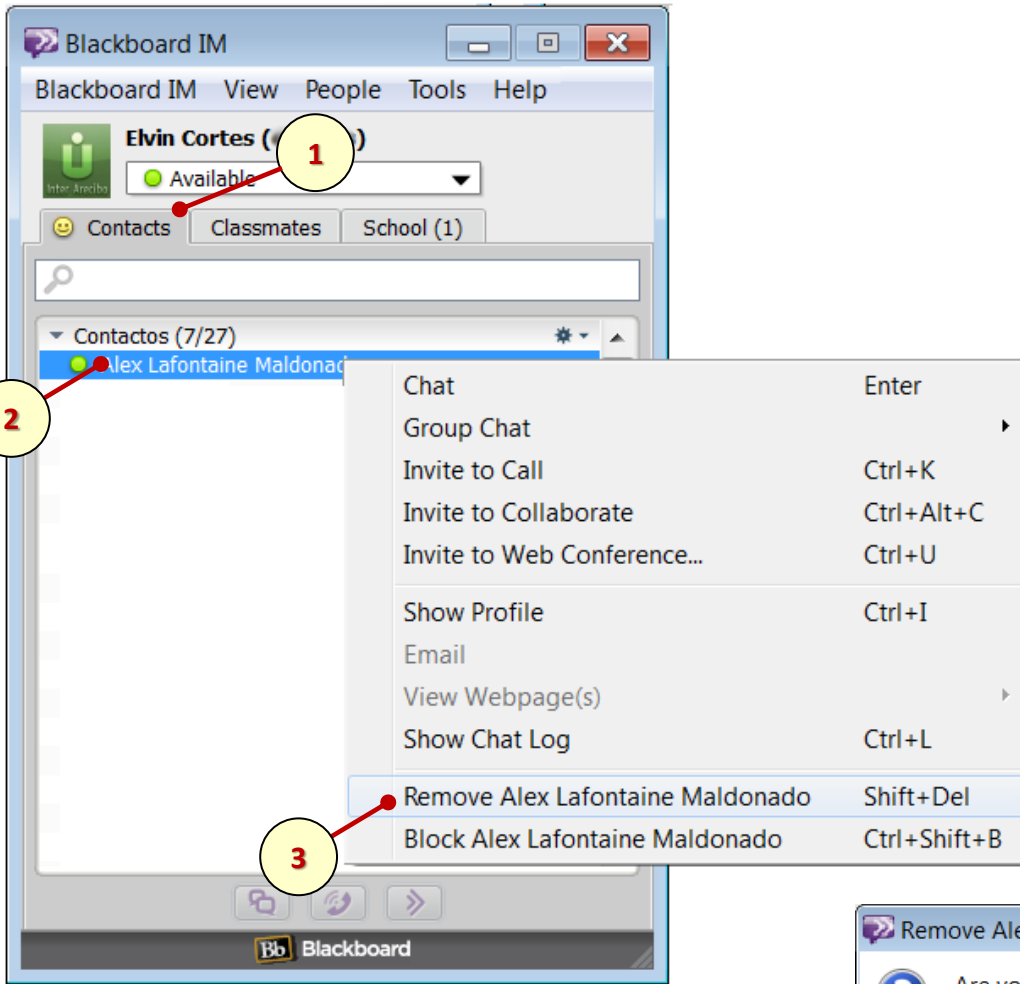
Blackboard IM

Blackboard IM View People Tools Help

Elvin Cortes ([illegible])

1

Available

Inter Arecibo

Contacts Classmates School (1)

Contactos (7/27)

Alex Lafontaine Maldonado

2

Chat Enter
Group Chat
Invite to Call Ctrl+K
Invite to Collaborate Ctrl+Alt+C
Invite to Web Conference... Ctrl+U
Show Profile Ctrl+I
Email
View Webpage(s)
Show Chat Log Ctrl+L
Remove Alex Lafontaine Maldonado Shift+Del
Block Alex Lafontaine Maldonado Ctrl+Shift+B

3

Bb Blackboard

Remove Ale

Are yo